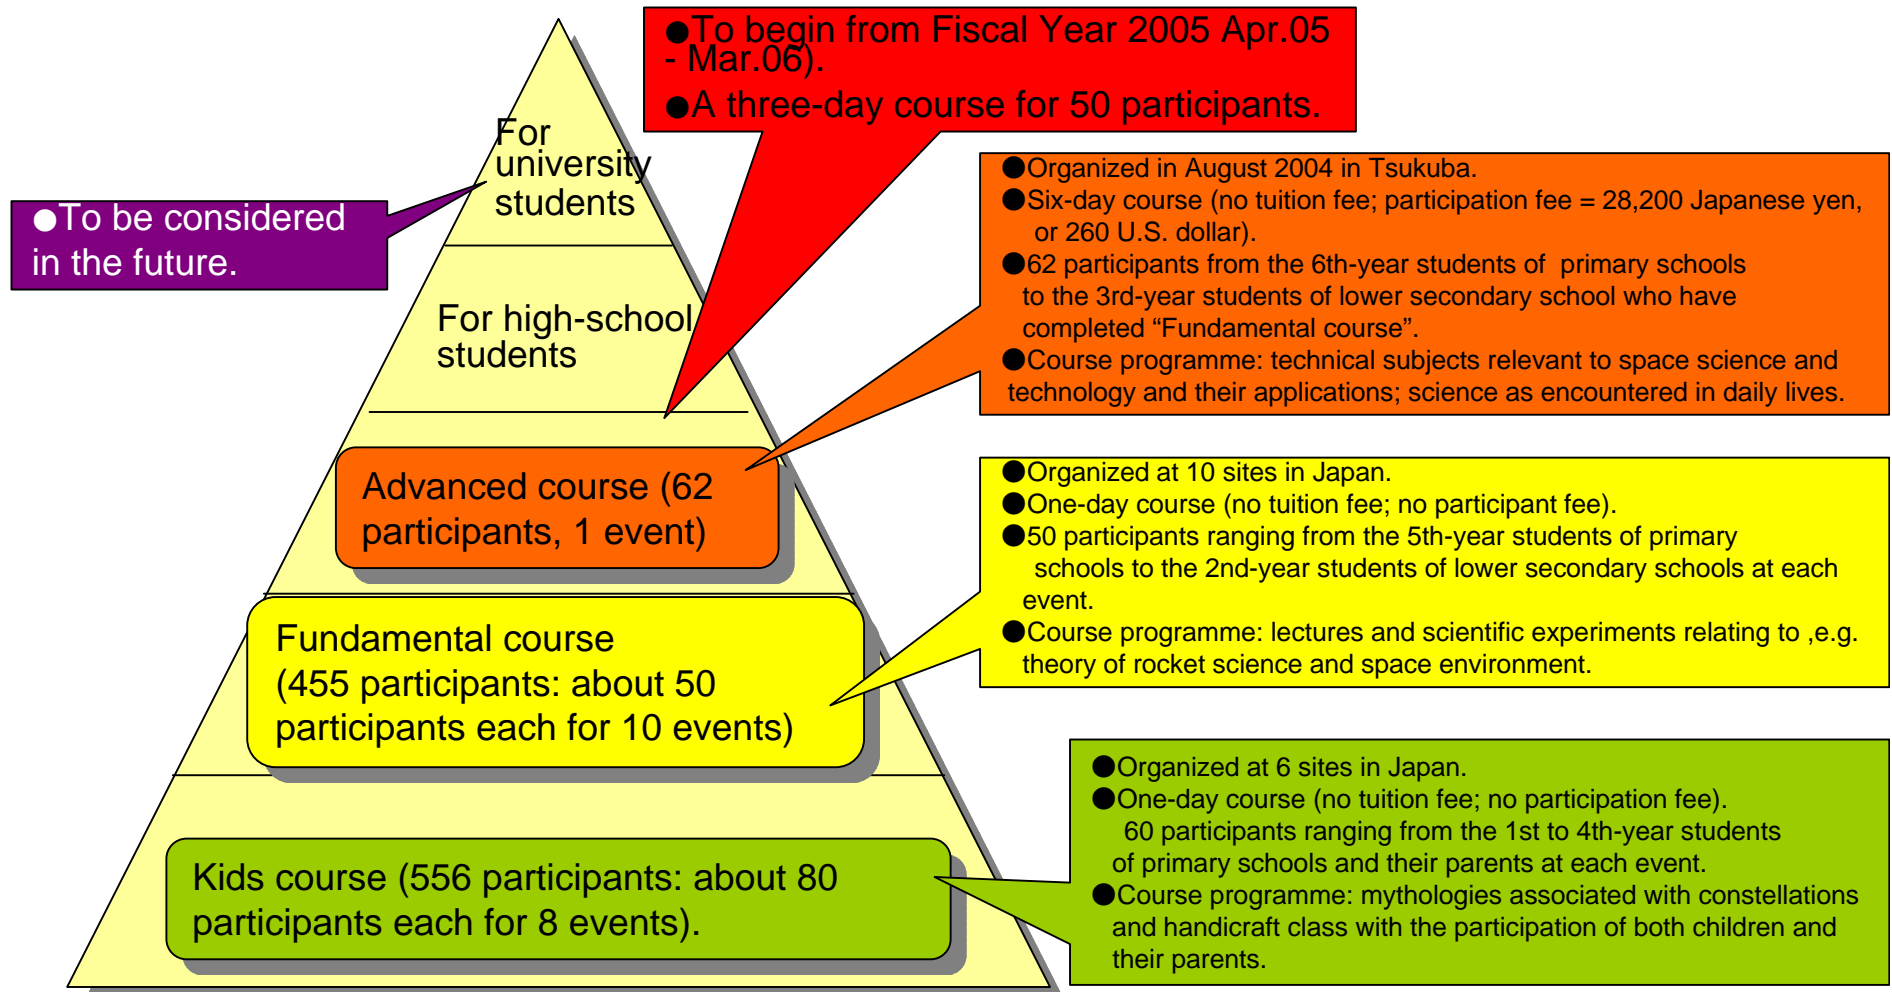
●To be considered in the future.

For university students

●To begin from Fiscal Year 2005 Apr.05 - Mar.06).

●A three-day course for 50 participants.

For high-school students

●Organized in August 2004 in Tsukuba.
●Six-day course (no tuition fee; participation fee = 28,200 Japanese yen, or 260 U.S. dollar).
●62 participants from the 6th-year students of primary schools to the 3rd-year students of lower secondary school who have completed “Fundamental course”.
●Course programme: technical subjects relevant to space science and technology and their applications; science as encountered in daily lives.

Advanced course (62 participants, 1 event)

●Organized at 10 sites in Japan.
●One-day course (no tuition fee; no participant fee).
●50 participants ranging from the 5th-year students of primary schools to the 2nd-year students of lower secondary schools at each event.
●Course programme: lectures and scientific experiments relating to ,e.g. theory of rocket science and space environment.

Fundamental course (455 participants: about 50 participants each for 10 events)

●Organized at 6 sites in Japan.
●One-day course (no tuition fee; no participation fee).
60 participants ranging from the 1st to 4th-year students of primary schools and their parents at each event.
●Course programme: mythologies associated with constellations and handicraft class with the participation of both children and their parents.

Kids course (556 participants: about 80 participants each for 8 events).